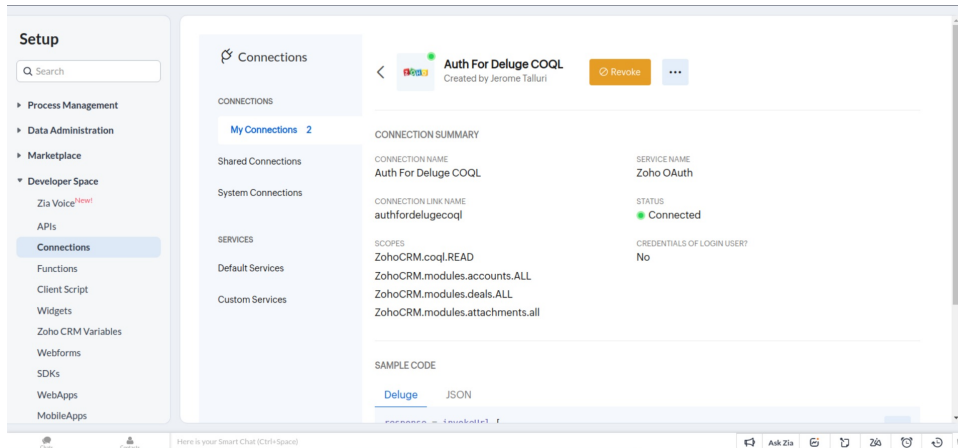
Setup

Search

Process Management

Data Administration

Marketplace

Developer Space

Zia Voice New!

APIs

Connections

Functions

Client Script

Widgets

Zoho CRM Variables

Webforms

SDKs

WebApps

MobileApps

Connections

CONNECTIONS

My Connections 2

Shared Connections

System Connections

SERVICES

Default Services

Custom Services

Auth For Deluge COQL
Created by Jerome Talluri

Revoke

...

CONNECTION SUMMARY

CONNECTION NAME
Auth For Deluge COQL

SERVICE NAME
Zoho OAuth

CONNECTION LINK NAME
authfordelugecoql

STATUS
Connected

SCOPES
ZohoCRM.coql.READ
ZohoCRM.modules.accounts.ALL
ZohoCRM.modules.deals.ALL
ZohoCRM.modules.attachments.all

CREDENTIALS OF LOGIN USER?
No

SAMPLE CODE

Deluge JSON

response = invokeUrl [

Here is your Smart Chat (Ctrl+Space)

Ask Zia